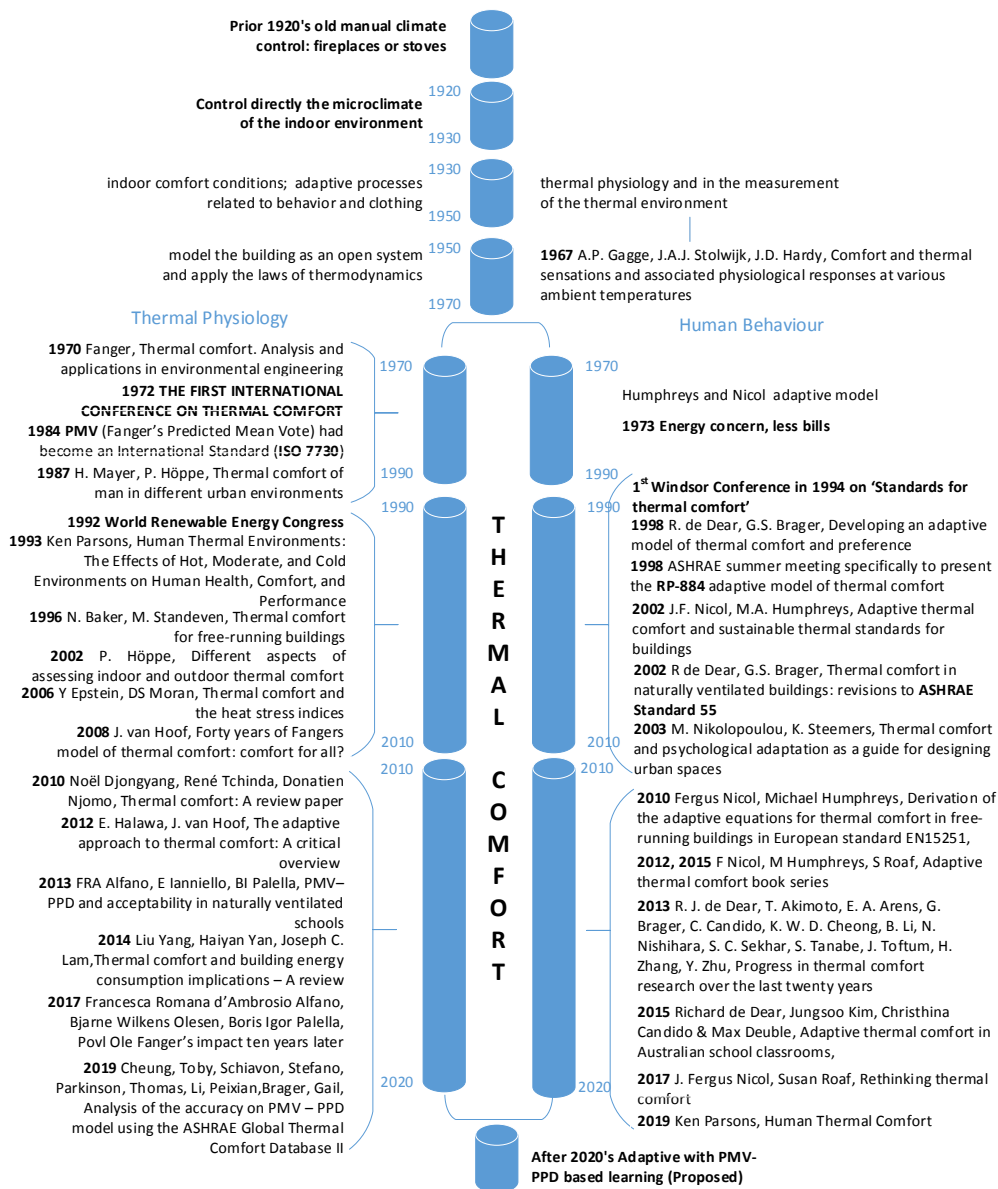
**Prior 1920's old manual climate control: fireplaces or stoves**

1920

**Control directly the microclimate of the indoor environment**

1930

1930

indoor comfort conditions; adaptive processes related to behavior and clothing

1950

thermal physiology and in the measurement of the thermal environment

1950

model the building as an open system and apply the laws of thermodynamics

1970

**1967** A.P. Gagge, J.A.J. Stolwijk, J.D. Hardy, Comfort and thermal sensations and associated physiological responses at various ambient temperatures

Thermal Physiology

Human Behaviour

**1970** Fanger, Thermal comfort. Analysis and applications in environmental engineering

**1972 THE FIRST INTERNATIONAL CONFERENCE ON THERMAL COMFORT**

**1984 PMV** (Fanger's Predicted Mean Vote) had become an International Standard (**ISO 7730**)

**1987** H. Mayer, P. Höppe, Thermal comfort of man in different urban environments

1970

1990

1970

Humphreys and Nicol adaptive model

**1973 Energy concern, less bills**

1990

1990

1990

**1992 World Renewable Energy Congress**

**1993** Ken Parsons, Human Thermal Environments: The Effects of Hot, Moderate, and Cold Environments on Human Health, Comfort, and Performance

**1996** N. Baker, M. Standeven, Thermal comfort for free-running buildings

**2002** P. Höppe, Different aspects of assessing indoor and outdoor thermal comfort

**2006** Y Epstein, DS Moran, Thermal comfort and the heat stress indices

**2008** J. van Hoof, Forty years of Fangers model of thermal comfort: comfort for all?

2010

**T H E R M A L C O M F O R T**

**1$^{st}$ Windsor Conference in 1994 on 'Standards for thermal comfort'**

**1998** R. de Dear, G.S. Brager, Developing an adaptive model of thermal comfort and preference

**1998** ASHRAE summer meeting specifically to present the **RP-884** adaptive model of thermal comfort

**2002** J.F. Nicol, M.A. Humphreys, Adaptive thermal comfort and sustainable thermal standards for buildings

**2002** R de Dear, G.S. Brager, Thermal comfort in naturally ventilated buildings: revisions to **ASHRAE Standard 55**

**2003** M. Nikolopoulou, K. Steemers, Thermal comfort and psychological adaptation as a guide for designing urban spaces

2010

2010

2010

**2010** Noël Djongyang, René Tchinda, Donatien Njomo, Thermal comfort: A review paper

**2012** E. Halawa, J. van Hoof, The adaptive approach to thermal comfort: A critical overview

**2013** FRA Alfano, E Ianniello, BI Palella, PMV–PPD and acceptability in naturally ventilated schools

**2014** Liu Yang, Haiyan Yan, Joseph C. Lam,Thermal comfort and building energy consumption implications – A review

**2017** Francesca Romana d'Ambrosio Alfano, Bjarne Wilkens Olesen, Boris Igor Palella, Povl Ole Fanger's impact ten years later

**2019** Cheung, Toby, Schiavon, Stefano, Parkinson, Thomas, Li, Peixian,Brager, Gail, Analysis of the accuracy on PMV – PPD model using the ASHRAE Global Thermal Comfort Database II

2020

**2010** Fergus Nicol, Michael Humphreys, Derivation of the adaptive equations for thermal comfort in free-running buildings in European standard EN15251,

**2012, 2015** F Nicol, M Humphreys, S Roaf, Adaptive thermal comfort book series

**2013** R. J. de Dear, T. Akimoto, E. A. Arens, G. Brager, C. Candido, K. W. D. Cheong, B. Li, N. Nishihara, S. C. Sekhar, S. Tanabe, J. Toftum, H. Zhang, Y. Zhu, Progress in thermal comfort research over the last twenty years

**2015** Richard de Dear, Jungsoo Kim, Christhina Candido & Max Deuble, Adaptive thermal comfort in Australian school classrooms,

**2017** J. Fergus Nicol, Susan Roaf, Rethinking thermal comfort

**2019** Ken Parsons, Human Thermal Comfort

2020

**After 2020's Adaptive with PMV-PPD based learning (Proposed)**